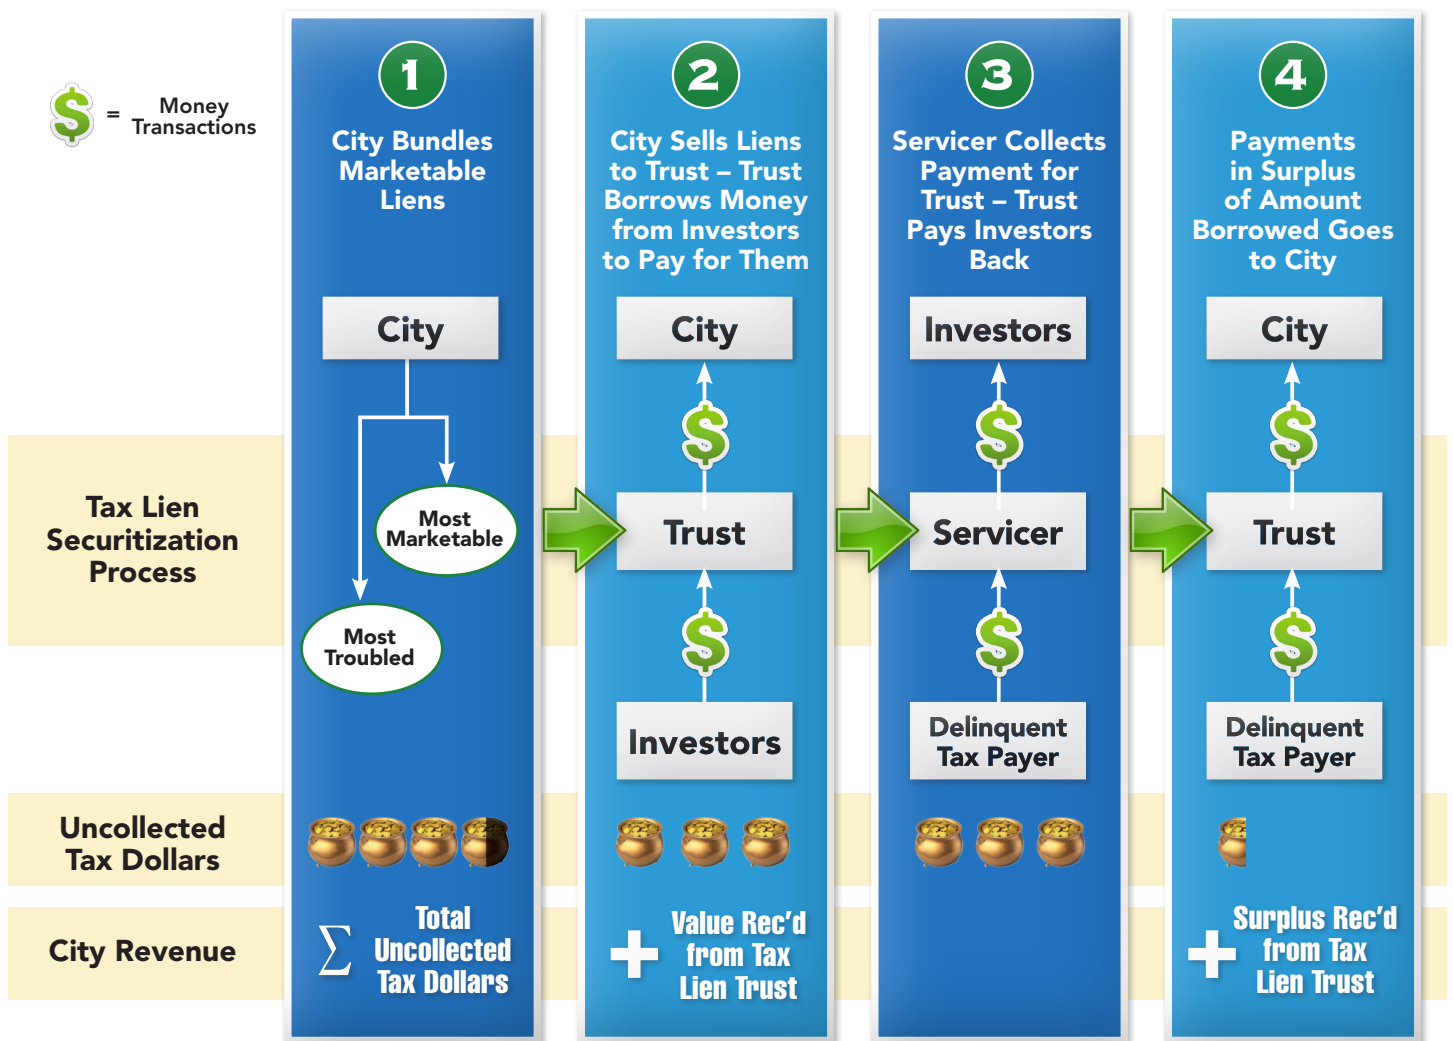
$ = Money Transactions

Tax Lien Securitization Process

Uncollected Tax Dollars

City Revenue

1
City Bundles Marketable Liens

City

Most Marketable

Most Troubled

$\sum$ Total Uncollected Tax Dollars

2
City Sells Liens to Trust – Trust Borrows Money from Investors to Pay for Them

City

$

Trust

$

Investors

+ Value Rec'd from Tax Lien Trust

3
Servicer Collects Payment for Trust – Trust Pays Investors Back

Investors

$

Servicer

$

Delinquent Tax Payer

4
Payments in Surplus of Amount Borrowed Goes to City

City

$

Trust

$

Delinquent Tax Payer

+ Surplus Rec'd from Tax Lien Trust